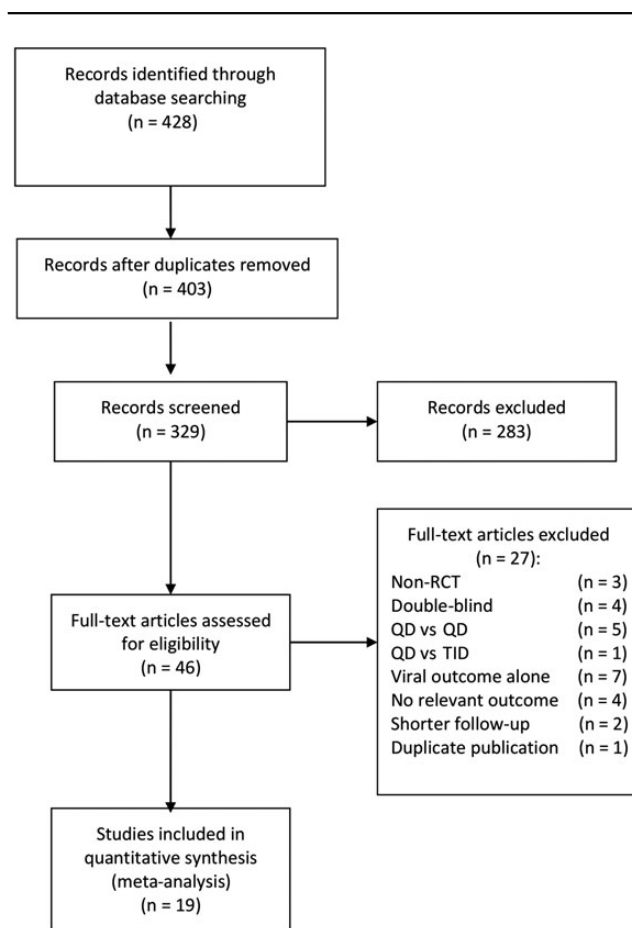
Records identified through database searching
(n = 428)

Records after duplicates removed
(n = 403)

Records screened
(n = 329)

Records excluded
(n = 283)

Full-text articles excluded
(n = 27):
Non-RCT (n = 3)
Double-blind (n = 4)
QD vs QD (n = 5)
QD vs TID (n = 1)
Viral outcome alone (n = 7)
No relevant outcome (n = 4)
Shorter follow-up (n = 2)
Duplicate publication (n = 1)

Full-text articles assessed for eligibility
(n = 46)

Studies included in quantitative synthesis (meta-analysis)
(n = 19)